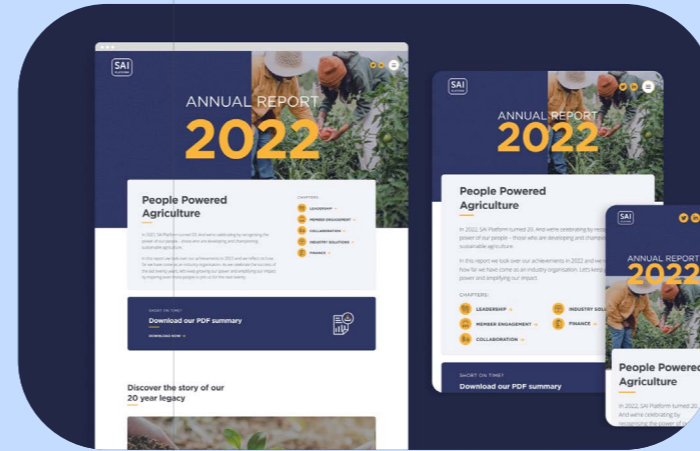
SAI PLATFORM

ANNUAL REPORT
2022

People Powered Agriculture

CHAPTERS:
LEADERSHIP
MEMBER ENGAGEMENT
COLLABORATION
INDUSTRY SOLUTIONS
FINANCE

SHORT ON TIME?
Download our PDF summary
DOWNLOAD NOW

Discover the story of our 20 year legacy

SAI

ANNUAL REPORT
2022

People Powered Agriculture

In 2022, SAI Platform turned 20. And we're celebrating by recognising the power of our people – those who are developing and champ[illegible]

In this report we look over our achievements in 2022 and we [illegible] how far we have come as an industry organisation. Let's keep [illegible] power and amplifying our impact.

CHAPTERS:
LEADERSHIP
INDUSTRY SOLU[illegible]
MEMBER ENGAGEMENT
FINANCE
COLLABORATION

SHORT ON TIME?
Download our PDF summary

SAI

ANNUAL REPORT
2022

People Powered Agriculture

In 2022, SAI Platform turned 20. And we're celebrating by recognising the power of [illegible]